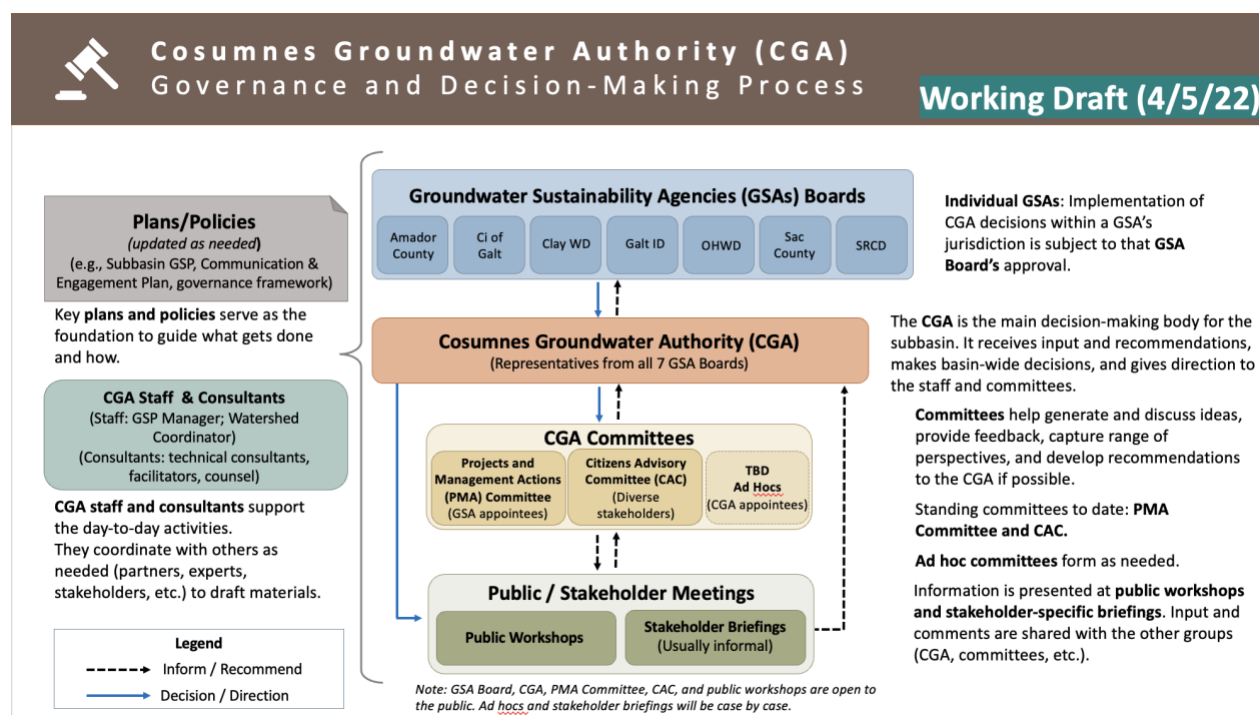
Cosumnes Groundwater Authority (CGA)
Governance and Decision-Making Process

Working Draft (4/5/22)

Plans/Policies
(updated as needed)
(e.g., Subbasin GSP, Communication & Engagement Plan, governance framework)

Key plans and policies serve as the foundation to guide what gets done and how.

CGA Staff & Consultants
(Staff: GSP Manager; Watershed Coordinator)
(Consultants: technical consultants, facilitators, counsel)

CGA staff and consultants support the day-to-day activities.
They coordinate with others as needed (partners, experts, stakeholders, etc.) to draft materials.

Legend
Inform / Recommend
Decision / Direction

Groundwater Sustainability Agencies (GSAs) Boards

Amador County
Ci of Galt
Clay WD
Galt ID
OHWD
Sac County
SRCD

Cosumnes Groundwater Authority (CGA)
(Representatives from all 7 GSA Boards)

CGA Committees

Projects and Management Actions (PMA) Committee
(GSA appointees)

Citizens Advisory Committee (CAC)
(Diverse stakeholders)

TBD
Ad Hocs
(CGA appointees)

Public / Stakeholder Meetings

Public Workshops

Stakeholder Briefings
(Usually informal)

Note: GSA Board, CGA, PMA Committee, CAC, and public workshops are open to the public. Ad hocs and stakeholder briefings will be case by case.

Individual GSAs: Implementation of CGA decisions within a GSA's jurisdiction is subject to that GSA Board's approval.

The CGA is the main decision-making body for the subbasin. It receives input and recommendations, makes basin-wide decisions, and gives direction to the staff and committees.

Committees help generate and discuss ideas, provide feedback, capture range of perspectives, and develop recommendations to the CGA if possible.

Standing committees to date: PMA Committee and CAC.

Ad hoc committees form as needed.

Information is presented at public workshops and stakeholder-specific briefings. Input and comments are shared with the other groups (CGA, committees, etc.).